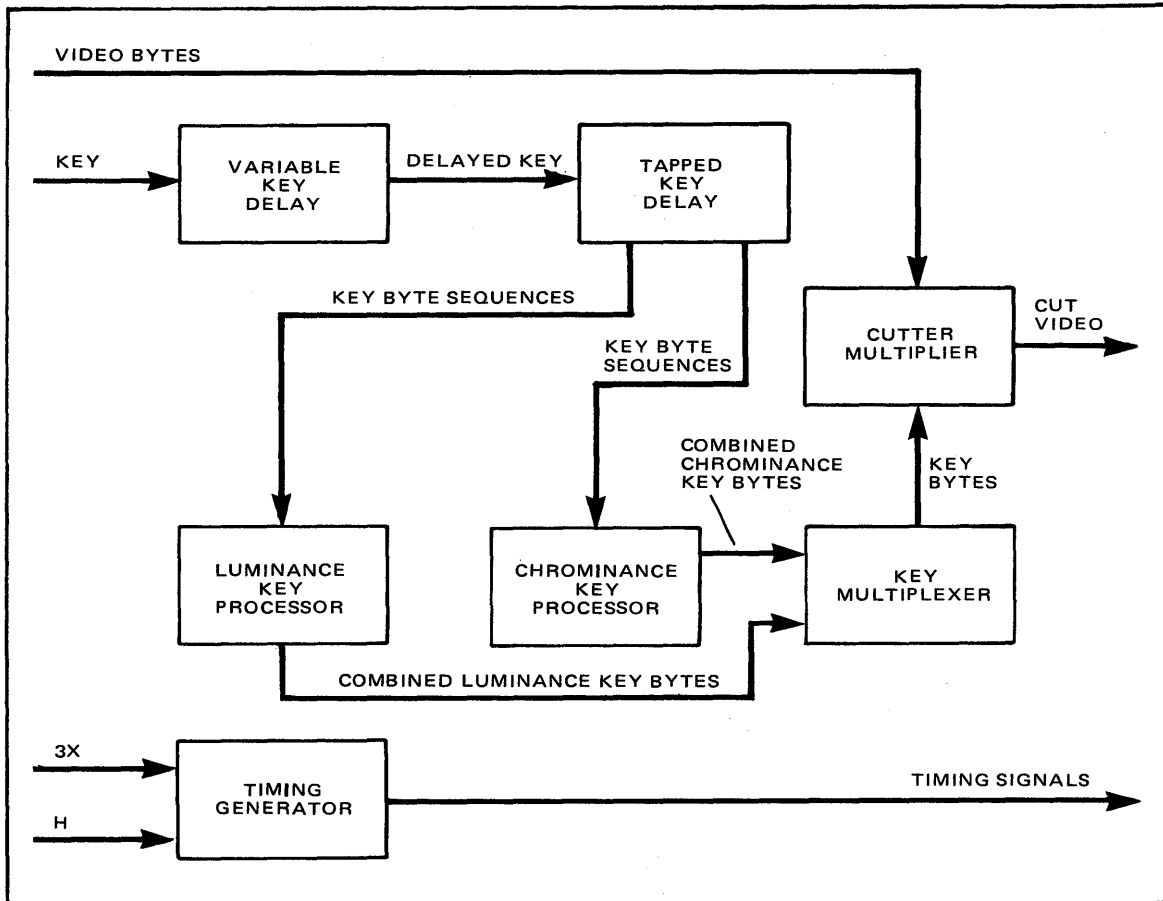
VIDEO BYTES

KEY

VARIABLE KEY DELAY

DELAYED KEY

TAPPED KEY DELAY

KEY BYTE SEQUENCES

KEY BYTE SEQUENCES

CUTTER MULTIPLIER

CUT VIDEO

COMBINED CHROMINANCE KEY BYTES

KEY BYTES

LUMINANCE KEY PROCESSOR

CHROMINANCE KEY PROCESSOR

KEY MULTIPLEXER

COMBINED LUMINANCE KEY BYTES

3X

H

TIMING GENERATOR

TIMING SIGNALS